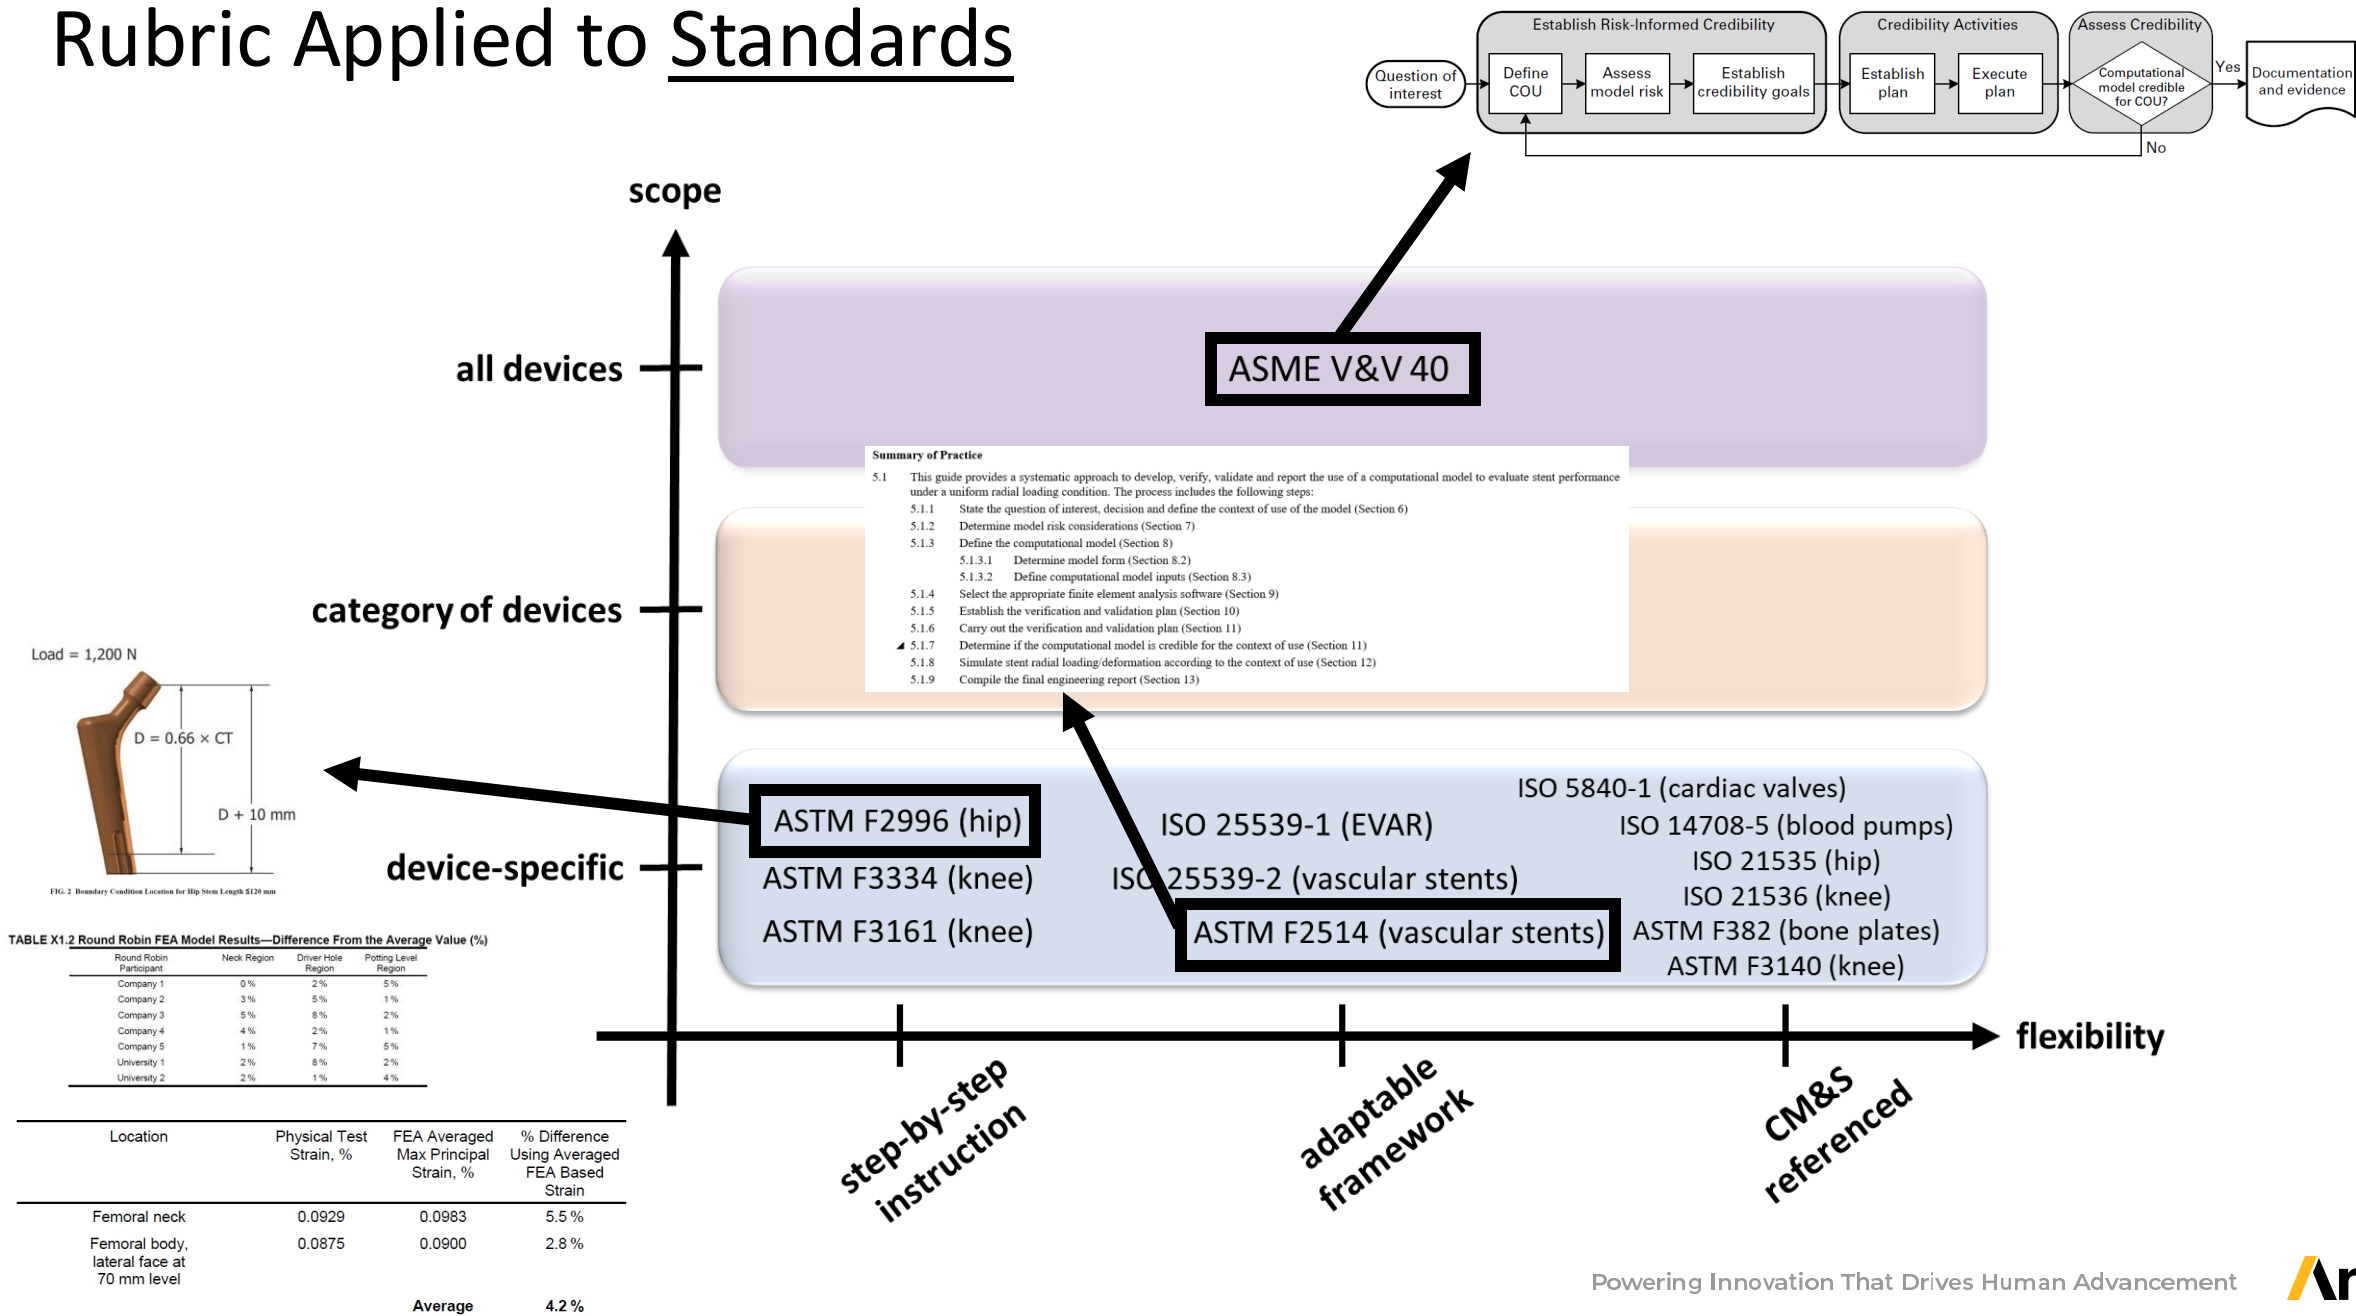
Rubric Applied to Standards

Establish Risk-Informed Credibility
Credibility Activities
Assess Credibility
Question of interest
Define COU
Assess model risk
Establish credibility goals
Establish plan
Execute plan
Computational model credible for COU?
Yes
No
Documentation and evidence

scope

all devices

ASME V&V 40

Summary of Practice
5.1 This guide provides a systematic approach to develop, verify, validate and report the use of a computational model to evaluate stent performance under a uniform radial loading condition. The process includes the following steps:
5.1.1 State the question of interest, decision and define the context of use of the model (Section 6)
5.1.2 Determine model risk considerations (Section 7)
5.1.3 Define the computational model (Section 8)
5.1.3.1 Determine model form (Section 8.2)
5.1.3.2 Define computational model inputs (Section 8.3)
5.1.4 Select the appropriate finite element analysis software (Section 9)
5.1.5 Establish the verification and validation plan (Section 10)
5.1.6 Carry out the verification and validation plan (Section 11)
5.1.7 Determine if the computational model is credible for the context of use (Section 11)
5.1.8 Simulate stent radial loading/deformation according to the context of use (Section 12)
5.1.9 Compile the final engineering report (Section 13)

category of devices

Load = 1,200 N
D = 0.66 × CT
D + 10 mm
FIG. 2 Boundary Condition Location for Hip Stem Length ≤120 mm

device-specific

ASTM F2996 (hip)
ASTM F3334 (knee)
ASTM F3161 (knee)
ISO 25539-1 (EVAR)
ISO 25539-2 (vascular stents)
ASTM F2514 (vascular stents)
ISO 5840-1 (cardiac valves)
ISO 14708-5 (blood pumps)
ISO 21535 (hip)
ISO 21536 (knee)
ASTM F382 (bone plates)
ASTM F3140 (knee)

TABLE X1.2 Round Robin FEA Model Results—Difference From the Average Value (%)

| Round Robin Participant | Neck Region | Driver Hole Region | Potting Level Region |
|---|---|---|---|
| Company 1 | 0 % | 2 % | 5 % |
| Company 2 | 3 % | 5 % | 1 % |
| Company 3 | 5 % | 8 % | 2 % |
| Company 4 | 4 % | 2 % | 1 % |
| Company 5 | 1 % | 7 % | 5 % |
| University 1 | 2 % | 8 % | 2 % |
| University 2 | 2 % | 1 % | 4 % |

| Location | Physical Test Strain, % | FEA Averaged Max Principal Strain, % | % Difference Using Averaged FEA Based Strain |
|---|---|---|---|
| Femoral neck | 0.0929 | 0.0983 | 5.5 % |
| Femoral body, lateral face at 70 mm level | 0.0875 | 0.0900 | 2.8 % |
| | | Average | 4.2 % |

flexibility
step-by-step instruction
adaptable framework
CM&S referenced

Powering Innovation That Drives Human Advancement